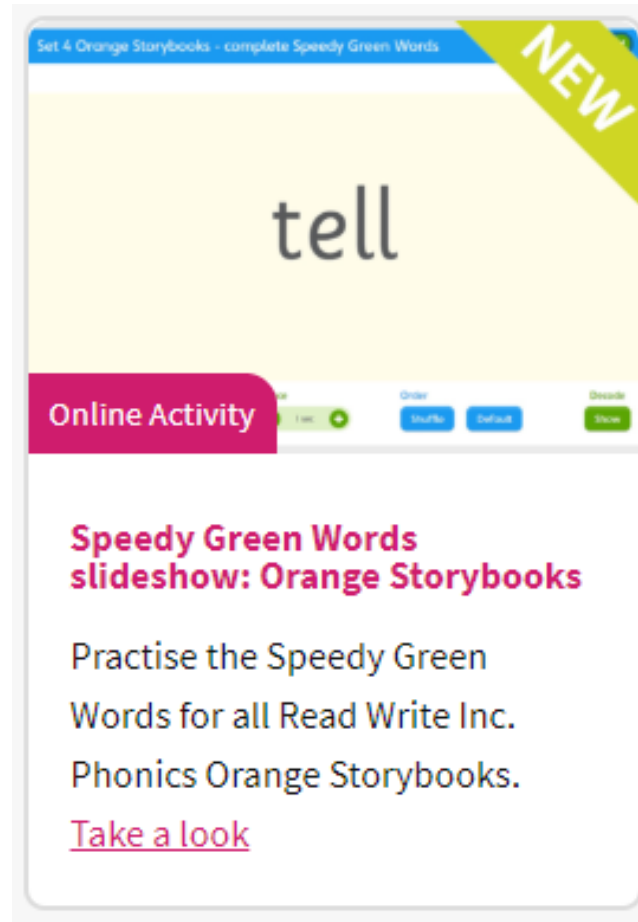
Set 4 Orange Storybooks - complete Speedy Green Words

NEW

tell

Online Activity

1 sec

Order

Shuffle

Default

Decode

Show

Speedy Green Words slideshow: Orange Storybooks

Practise the Speedy Green Words for all Read Write Inc. Phonics Orange Storybooks.

Take a look